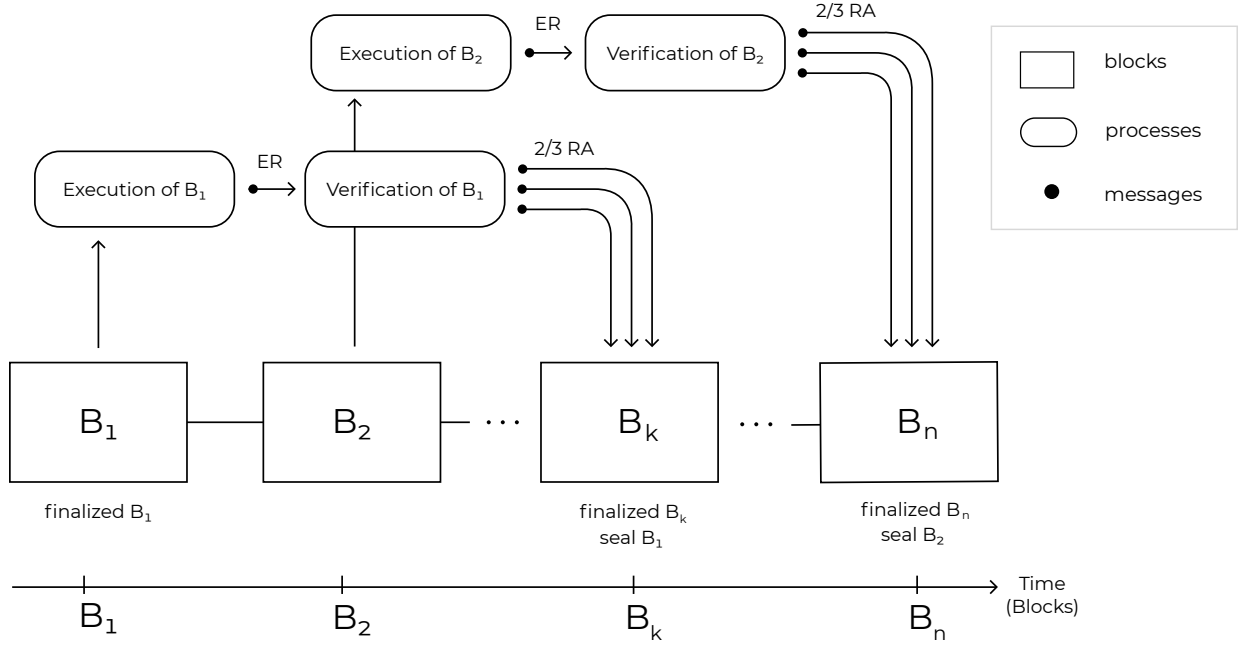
Execution of $B_2$

ER

Verification of $B_2$

2/3 RA

blocks

processes

messages

Execution of $B_1$

ER

Verification of $B_1$

2/3 RA

$B_1$

$B_2$

. . .

$B_k$

. . .

$B_n$

finalized $B_1$

finalized $B_k$
seal $B_1$

finalized $B_n$
seal $B_2$

$B_1$

$B_2$

$B_k$

$B_n$

Time
(Blocks)